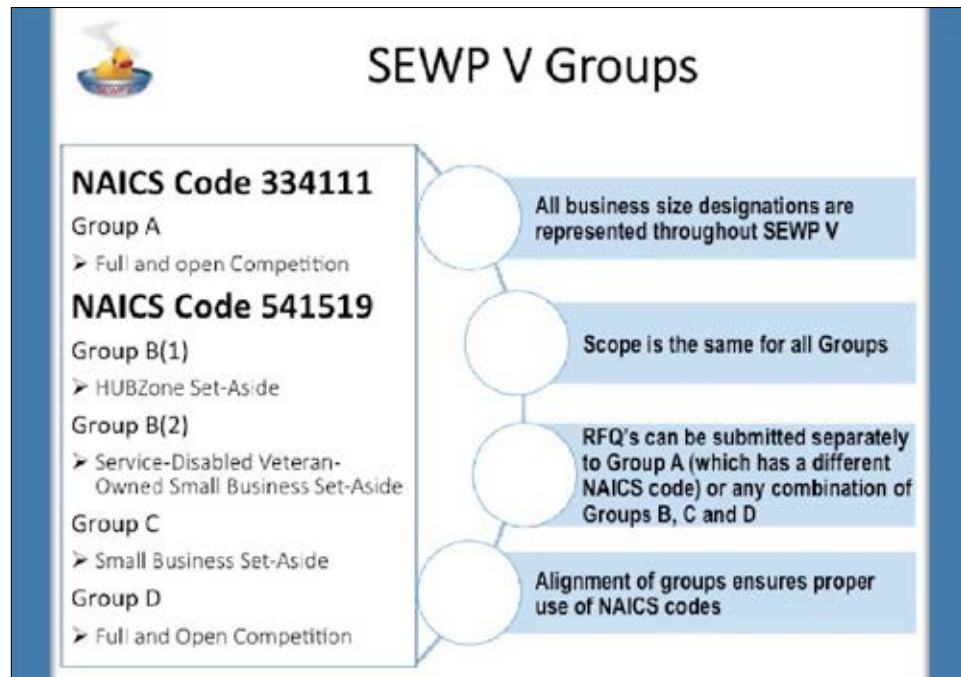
SEWP

SEWP V Groups

NAICS Code 334111

Group A

➢ Full and open Competition

NAICS Code 541519

Group B(1)

➢ HUBZone Set-Aside

Group B(2)

➢ Service-Disabled Veteran-Owned Small Business Set-Aside

Group C

➢ Small Business Set-Aside

Group D

➢ Full and Open Competition

All business size designations are represented throughout SEWP V

Scope is the same for all Groups

RFQ's can be submitted separately to Group A (which has a different NAICS code) or any combination of Groups B, C and D

Alignment of groups ensures proper use of NAICS codes